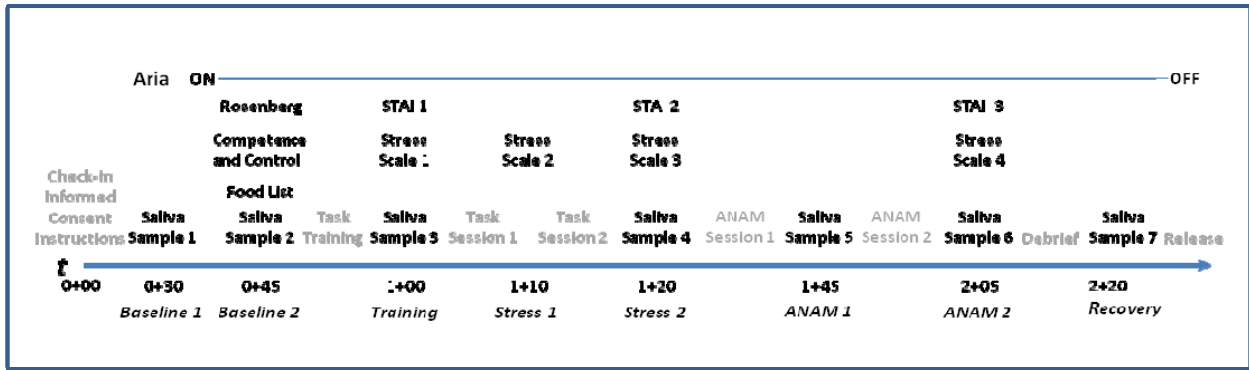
Aria ON OFF

Rosenberg

Competence and Control

Food List

STAI 1

Stress Scale 1

Stress Scale 2

STAI 2

Stress Scale 3

STAI 3

Stress Scale 4

Check-in Informed Consent Instructions

Saliva Sample 1

Saliva Sample 2

Task Training

Saliva Sample 3

Task Session 1

Task Session 2

Saliva Sample 4

ANAM Session 1

Saliva Sample 5

ANAM Session 2

Saliva Sample 6

Debrief

Saliva Sample 7

Release

t

0+00

0+30 Baseline 1

0+45 Baseline 2

1+00 Training

1+10 Stress 1

1+20 Stress 2

1+45 ANAM 1

2+05 ANAM 2

2+20 Recovery